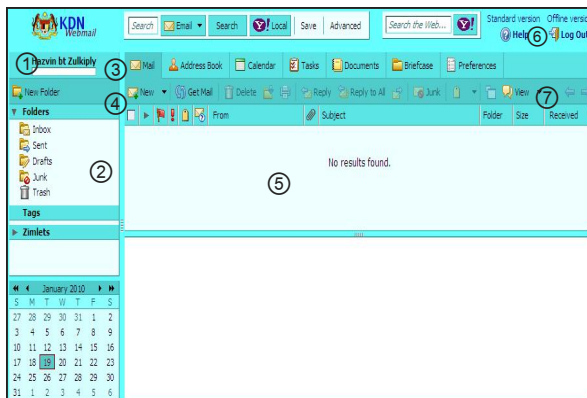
KDN Webmail

Search | Email | Search | Local | Save | Advanced | Search the Web...

Standard version  Offline versio

Help ⑥ Log Out

① Razvin bt Zulkiply

③ Mail | Address Book | Calendar | Tasks | Documents | Briefcase | Preferences

New Folder

④ New | Get Mail | Delete | Reply | Reply to All | Junk | View ⑦

▼ Folders

Inbox
Sent
Drafts
Junk
Trash

②

Tags

▶ Zimlets

| From | Subject | Folder | Size | Received |
|---|---|---|---|---|

No results found.

⑤

January 2010

| S | M | T | W | T | F | S |
|---|---|---|---|---|---|---|
| 27 | 28 | 29 | 30 | 31 | 1 | 2 |
| 3 | 4 | 5 | 6 | 7 | 8 | 9 |
| 10 | 11 | 12 | 13 | 14 | 15 | 16 |
| 17 | 18 | 19 | 20 | 21 | 22 | 23 |
| 24 | 25 | 26 | 27 | 28 | 29 | 30 |
| 31 | 1 | 2 | 3 | 4 | 5 | 6 |